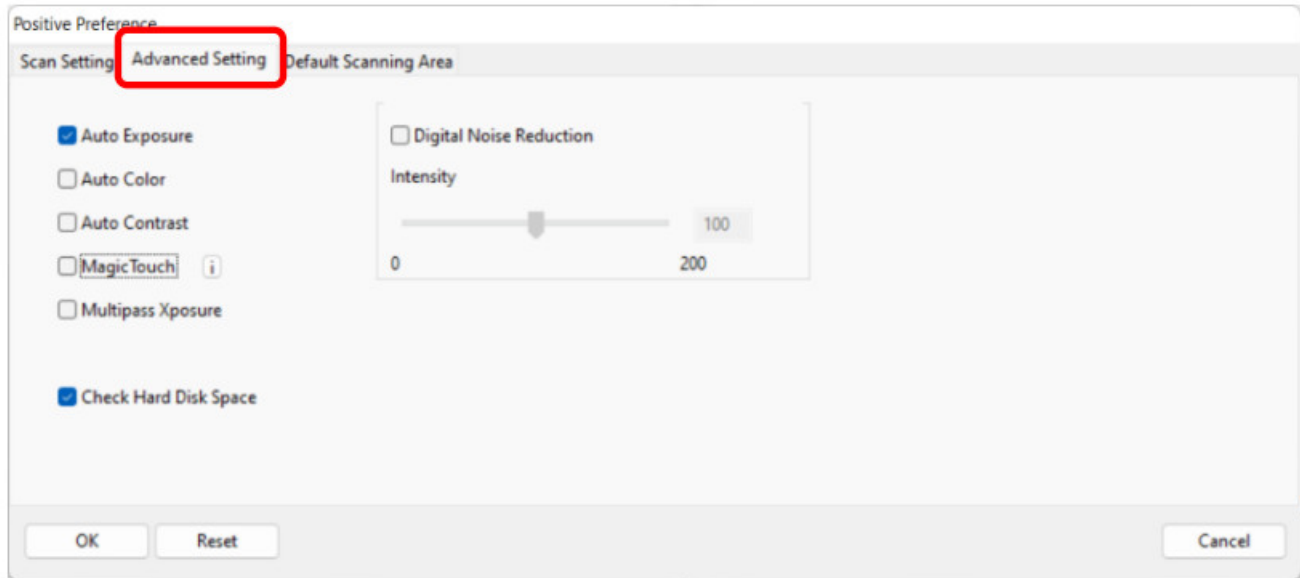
Positive Preference

Scan Setting

Advanced Setting

Default Scanning Area

Auto Exposure

Auto Color

Auto Contrast

MagicTouch

i

Multipass Xposure

Check Hard Disk Space

Digital Noise Reduction

Intensity

100

0

200

OK

Reset

Cancel